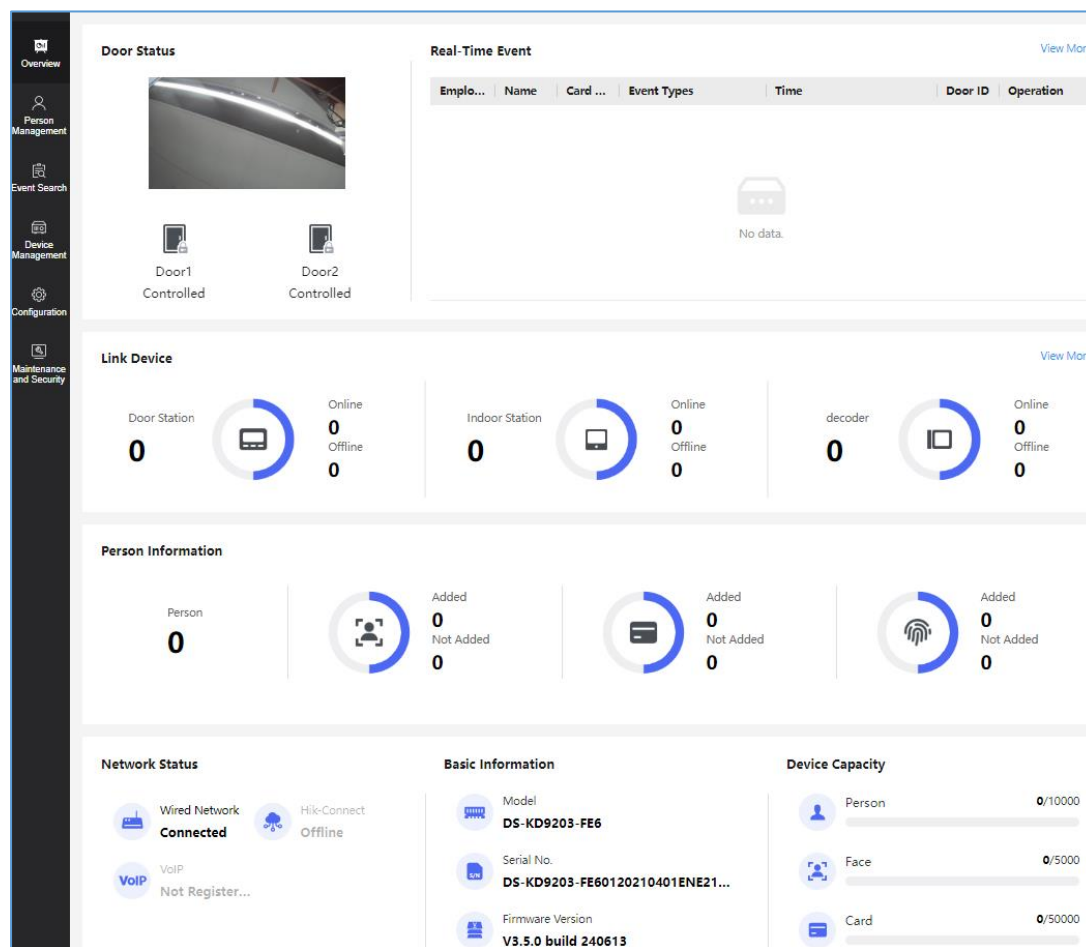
Overview
Person Management
Event Search
Device Management
Configuration
Maintenance and Security

Door Status

Door1
Controlled
Door2
Controlled

Real-Time Event
View Mor

| Emplo... | Name | Card ... | Event Types | Time | Door ID | Operation |
|---|---|---|---|---|---|---|

No data.

Link Device
View Mor

Door Station
0
Online
0
Offline
0

Indoor Station
0
Online
0
Offline
0

decoder
0
Online
0
Offline
0

Person Information

Person
0

Added
0
Not Added
0

Added
0
Not Added
0

Added
0
Not Added
0

Network Status

Wired Network
Connected
Hik-Connect
Offline
VoIP
VoIP
Not Register...

Basic Information

Model
DS-KD9203-FE6
S/N
Serial No.
DS-KD9203-FE60120210401ENE21...
Firmware Version
V3.5.0 build 240613

Device Capacity

Person
0/10000
Face
0/5000
Card
0/50000